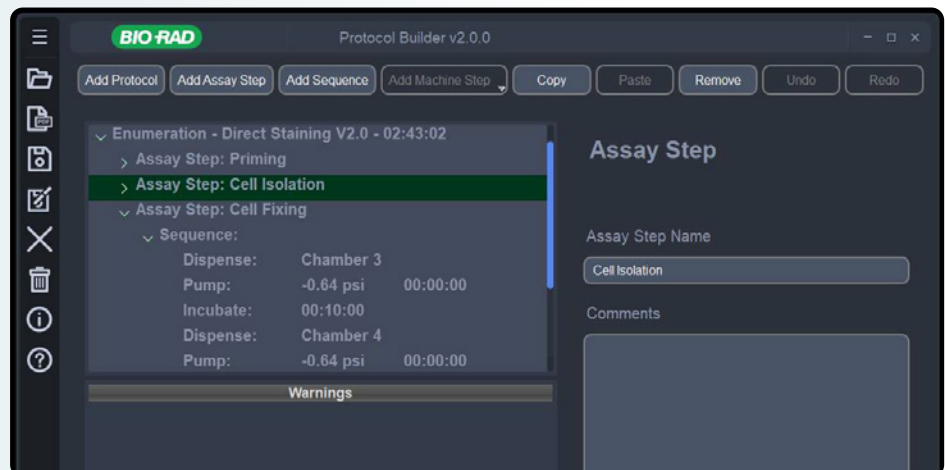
BIO-RAD

Protocol Builder v2.0.0

Add Protocol | Add Assay Step | Add Sequence | Add Machine Step | Copy | Paste | Remove | Undo | Redo

Enumeration - Direct Staining V2.0 - 02:43:02
Assay Step: Priming
Assay Step: Cell Isolation
Assay Step: Cell Fixing
Sequence:
Dispense: Chamber 3
Pump: -0.64 psi 00:00:00
Incubate: 00:10:00
Dispense: Chamber 4
Pump: -0.64 psi 00:00:00

Warnings

Assay Step

Assay Step Name

Cell Isolation

Comments